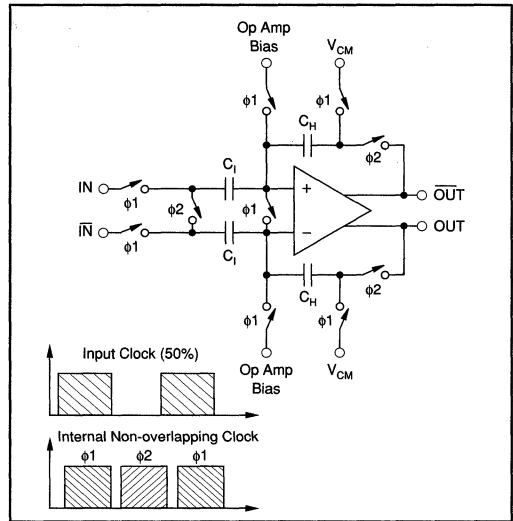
Op Amp Bias

$V_{CM}$

$\phi1$

$\phi1$

$C_H$

$\phi2$

IN

$\phi1$

$C_I$

$\phi2$

$\phi1$

+

$\overline{OUT}$

$\overline{IN}$

$\phi1$

$C_I$

−

OUT

$C_H$

$\phi1$

$\phi1$

$\phi2$

Op Amp Bias

$V_{CM}$

Input Clock (50%)

Internal Non-overlapping Clock

$\phi1$ $\phi2$ $\phi1$